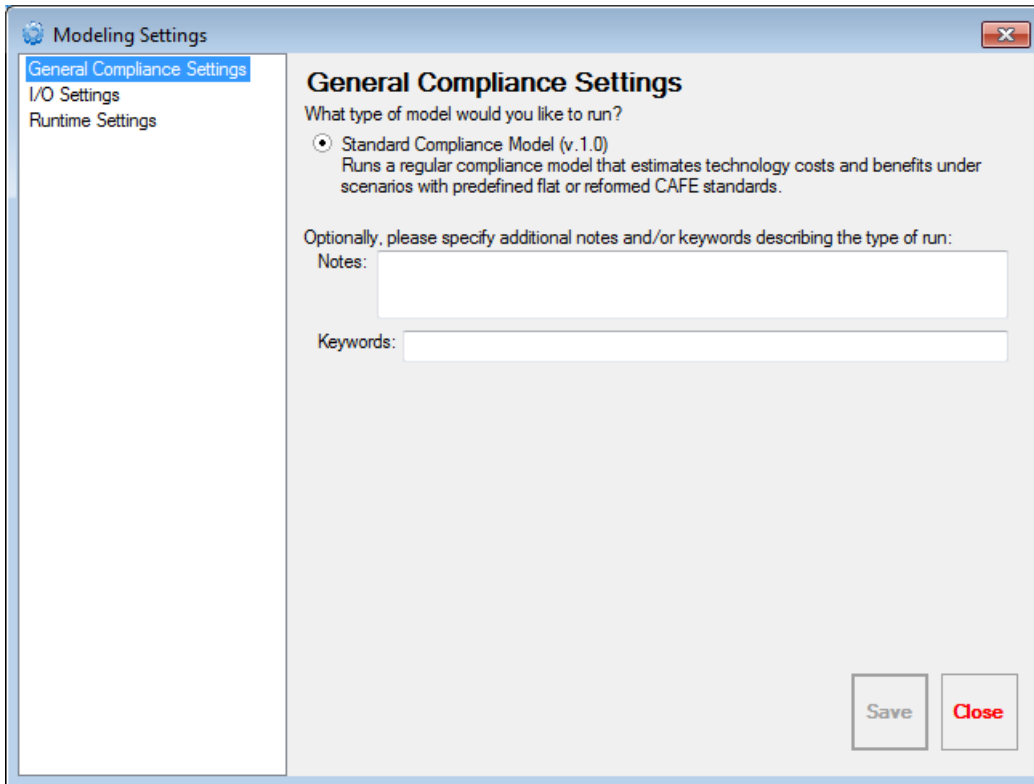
Modeling Settings

General Compliance Settings
I/O Settings
Runtime Settings

General Compliance Settings

What type of model would you like to run?

Standard Compliance Model (v.1.0)
Runs a regular compliance model that estimates technology costs and benefits under scenarios with predefined flat or reformed CAFE standards.

Optionally, please specify additional notes and/or keywords describing the type of run:

Notes:

Keywords:

Save

Close